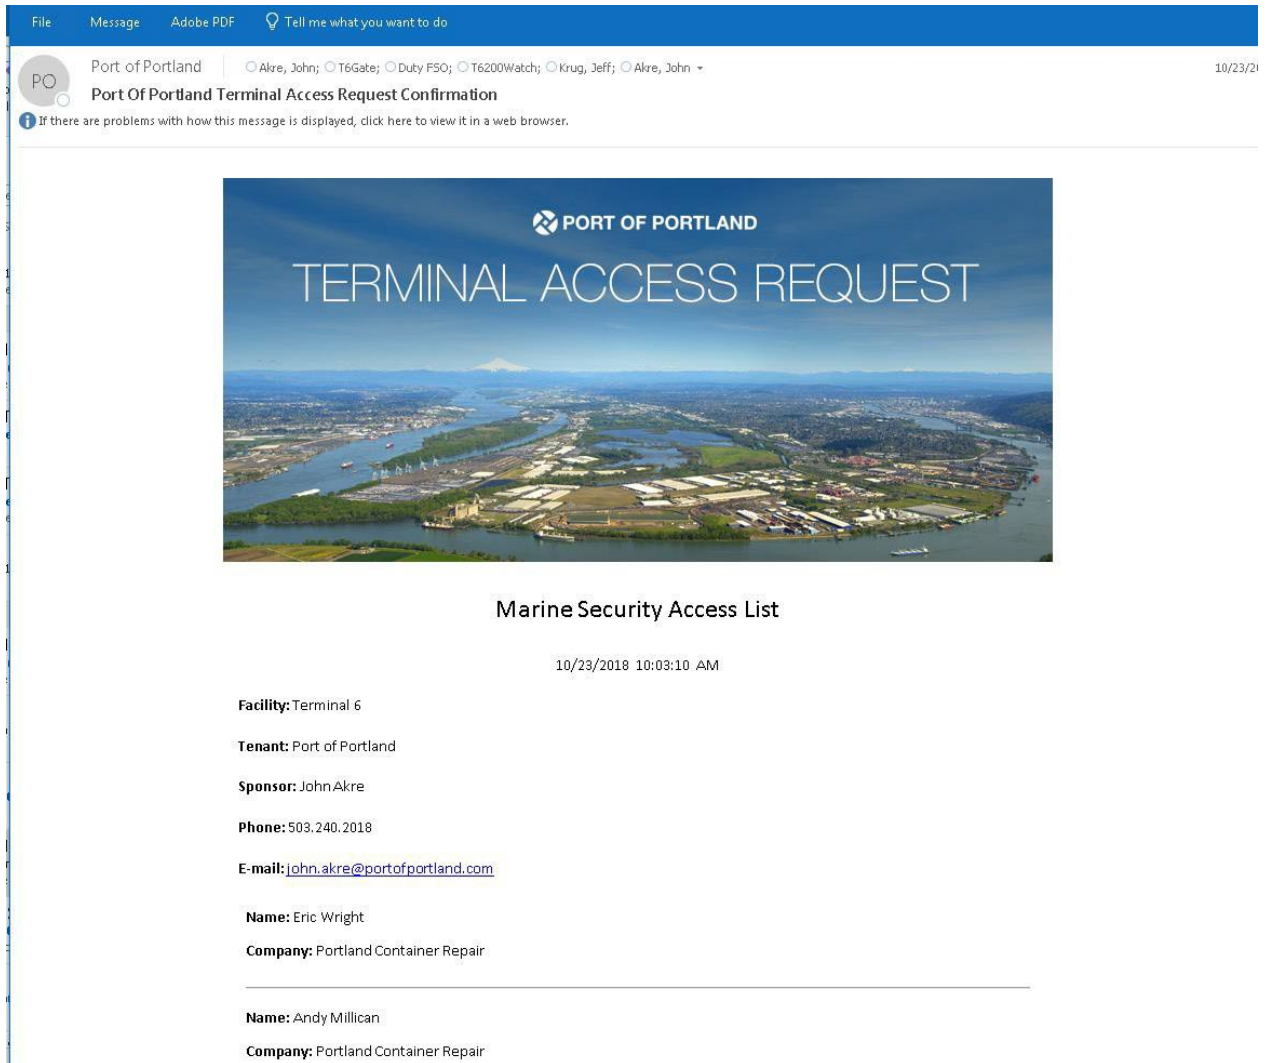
File Message Adobe PDF Tell me what you want to do

PO

Port of Portland Akre, John; T6Gate; Duty FSO; T6200Watch; Krug, Jeff; Akre, John

10/23/2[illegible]

Port Of Portland Terminal Access Request Confirmation

If there are problems with how this message is displayed, click here to view it in a web browser.

PORT OF PORTLAND

TERMINAL ACCESS REQUEST

Marine Security Access List

10/23/2018 10:03:10 AM

Facility: Terminal 6

Tenant: Port of Portland

Sponsor: John Akre

Phone: 503.240.2018

E-mail: john.akre@portofportland.com

Name: Eric Wright

Company: Portland Container Repair

Name: Andy Millican

Company: Portland Container Repair